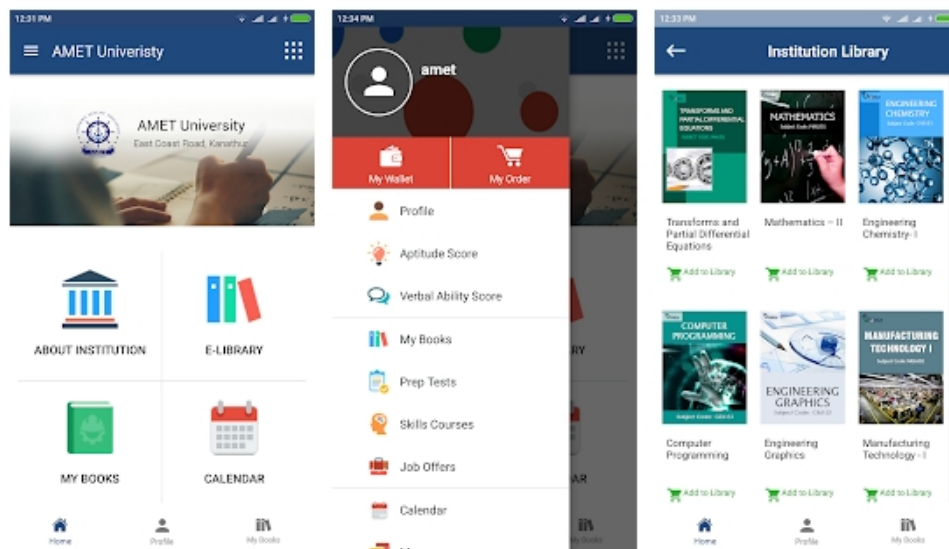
12:31 PM

AMET Univeristy

AMET University
East Coast Road, Kanathur

ABOUT INSTITUTION

E-LIBRARY

MY BOOKS

CALENDAR

Home

Profile

My Books

12:34 PM

amet

My Wallet

My Order

Profile

Aptitude Score

Verbal Ability Score

My Books

Prep Tests

Skills Courses

Job Offers

Calendar

12:33 PM

Institution Library

TRANSFORMS AND PARTIAL DIFFERENTIAL EQUATIONS

MATHEMATICS

ENGINEERING CHEMISTRY

Transforms and Partial Differential Equations

Mathematics – II

Engineering Chemistry- I

Add to Library

Add to Library

Add to Library

COMPUTER PROGRAMMING

ENGINEERING GRAPHICS

MANUFACTURING TECHNOLOGY I

Computer Programming

Engineering Graphics

Manufacturing Technology - I

Add to Library

Add to Library

Add to Library

Home

Profile

My Books